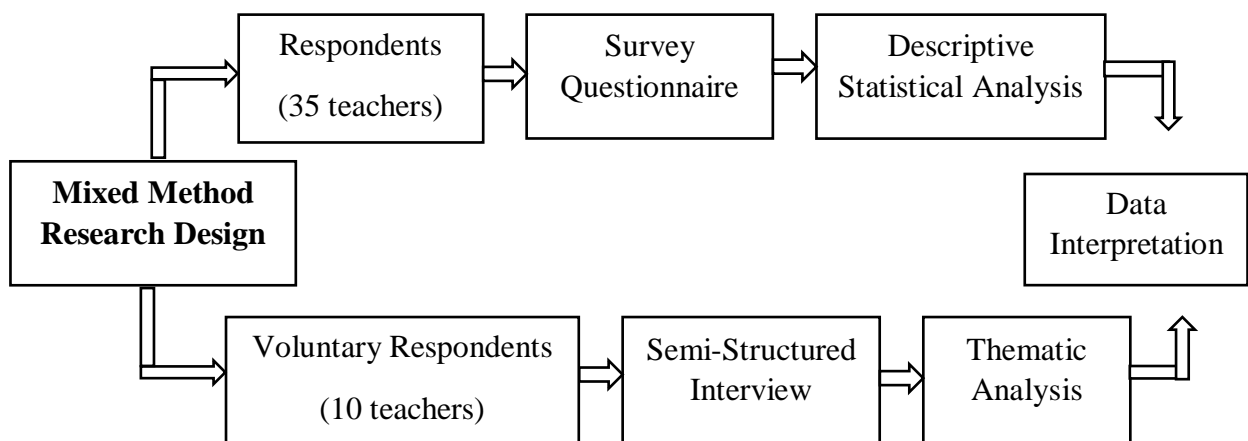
Respondents
(35 teachers)

Survey Questionnaire

Descriptive Statistical Analysis

Mixed Method Research Design

Data Interpretation

Voluntary Respondents
(10 teachers)

Semi-Structured Interview

Thematic Analysis